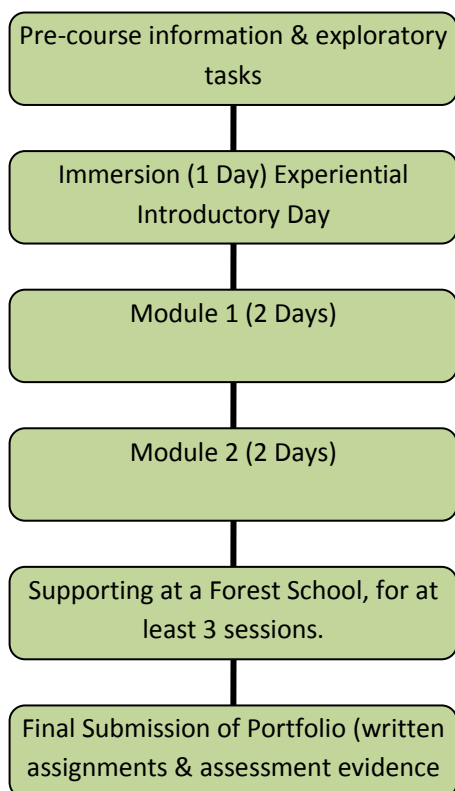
Pre-course information & exploratory tasks

Immersion (1 Day) Experiential Introductory Day

Module 1 (2 Days)

Module 2 (2 Days)

Supporting at a Forest School, for at least 3 sessions.

Final Submission of Portfolio (written assignments & assessment evidence